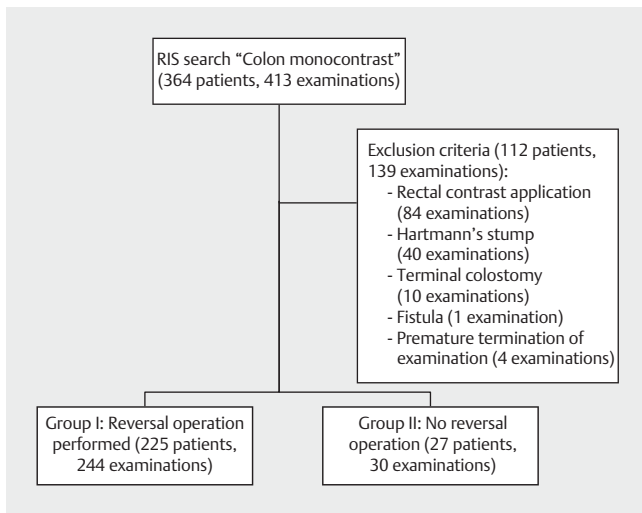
RIS search “Colon monocontrast” (364 patients, 413 examinations)

Exclusion criteria (112 patients, 139 examinations):
- Rectal contrast application (84 examinations)
- Hartmann’s stump (40 examinations)
- Terminal colostomy (10 examinations)
- Fistula (1 examination)
- Premature termination of examination (4 examinations)

Group I: Reversal operation performed (225 patients, 244 examinations)

Group II: No reversal operation (27 patients, 30 examinations)